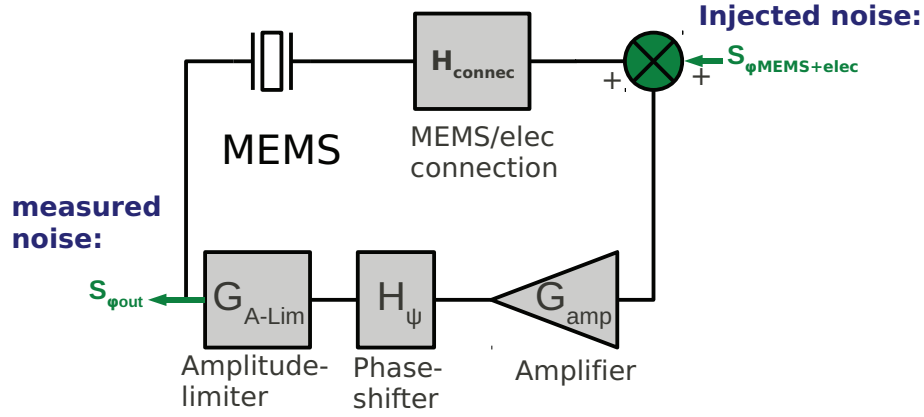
Injected noise:

$H_{connec}$

+ +

$S_{\varphi MEMS+elec}$

MEMS

MEMS/elec connection

measured noise:

$S_{\varphi out}$

$G_{A\text{-}Lim}$

$H_{\psi}$

$G_{amp}$

Amplitude-limiter

Phase-shifter

Amplifier